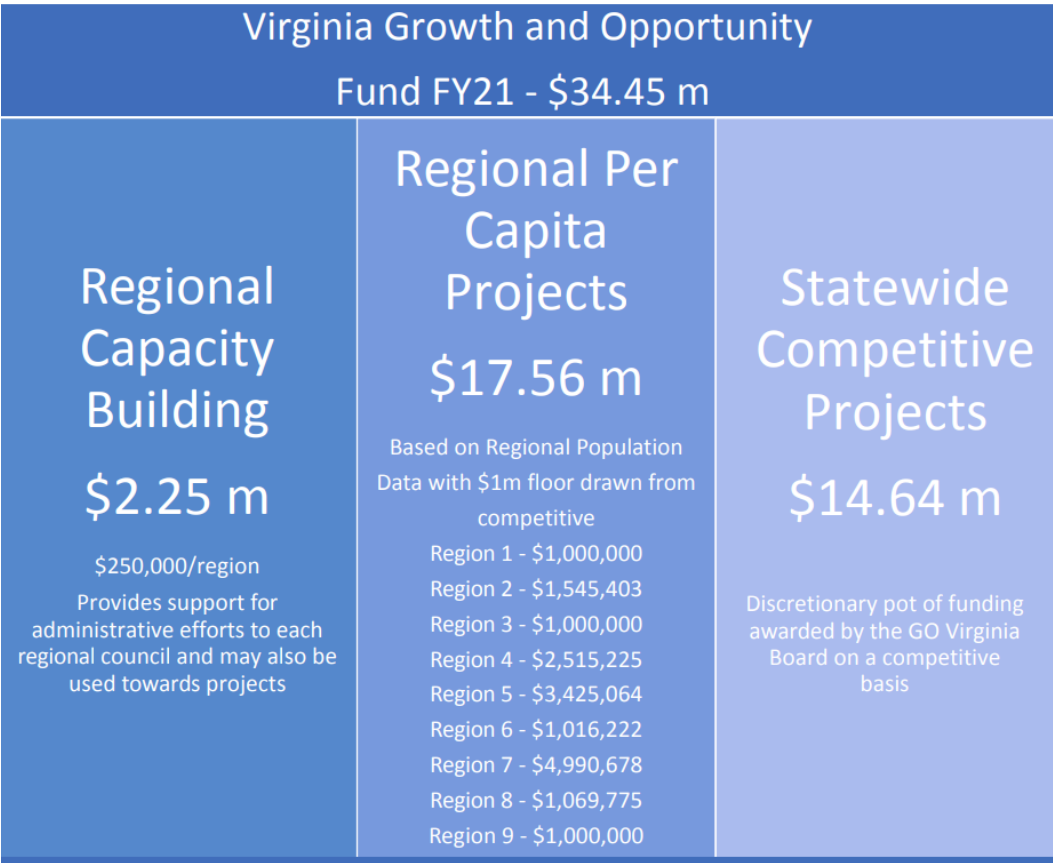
Virginia Growth and Opportunity Fund FY21 - \$34.45 m

Regional Capacity Building

\$2.25 m

\$250,000/region

Provides support for administrative efforts to each regional council and may also be used towards projects

Regional Per Capita Projects

\$17.56 m

Based on Regional Population Data with \$1m floor drawn from competitive

Region 1 - \$1,000,000
Region 2 - \$1,545,403
Region 3 - \$1,000,000
Region 4 - \$2,515,225
Region 5 - \$3,425,064
Region 6 - \$1,016,222
Region 7 - \$4,990,678
Region 8 - \$1,069,775
Region 9 - \$1,000,000

Statewide Competitive Projects

\$14.64 m

Discretionary pot of funding awarded by the GO Virginia Board on a competitive basis